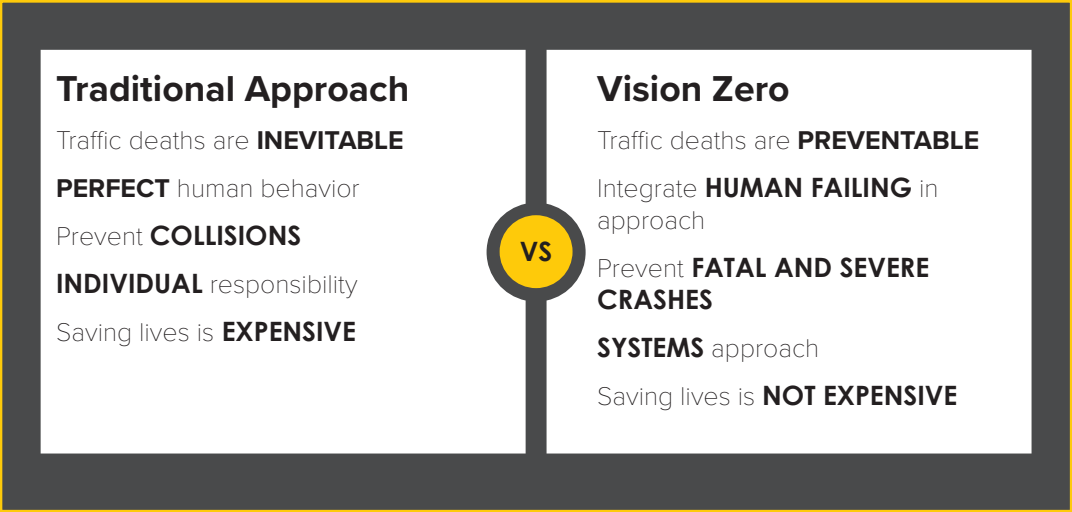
Traditional Approach

Traffic deaths are INEVITABLE

PERFECT human behavior

Prevent COLLISIONS

INDIVIDUAL responsibility

Saving lives is EXPENSIVE

VS

Vision Zero

Traffic deaths are PREVENTABLE

Integrate HUMAN FAILING in approach

Prevent FATAL AND SEVERE CRASHES

SYSTEMS approach

Saving lives is NOT EXPENSIVE